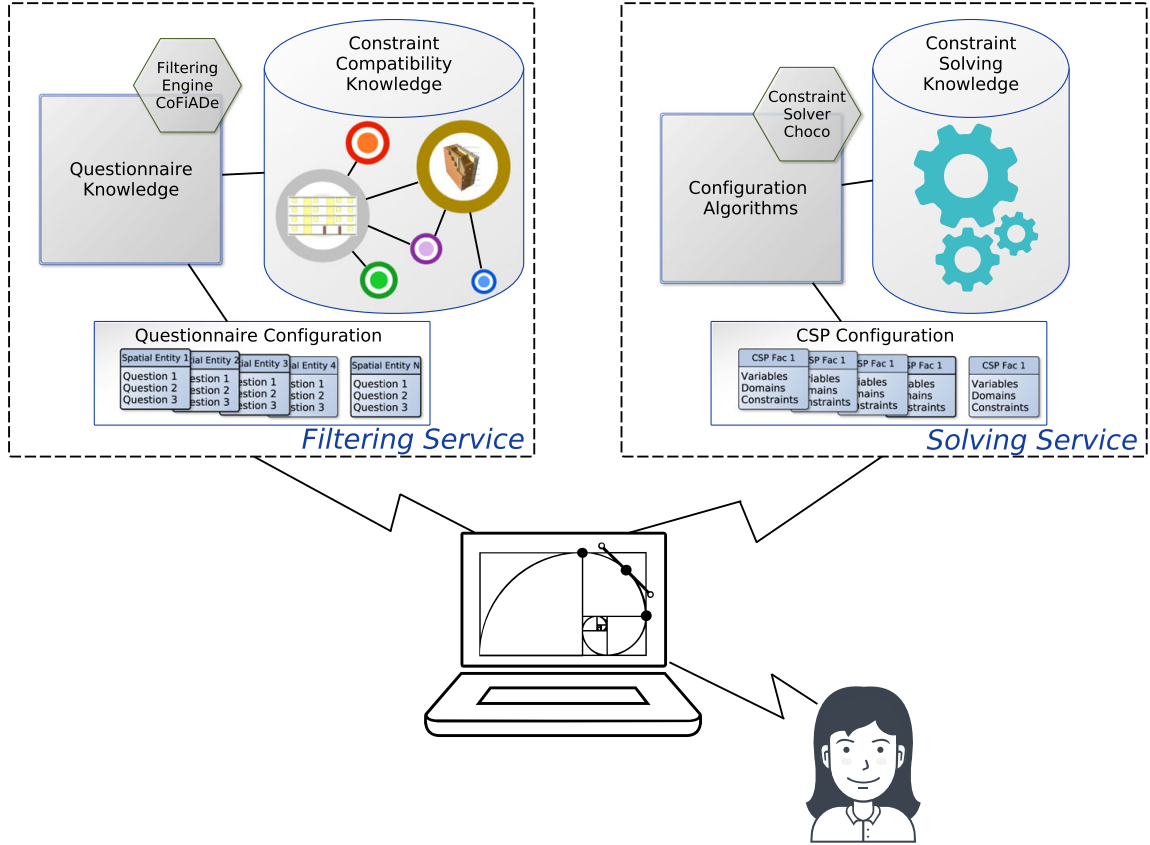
Filtering Engine CoFiADe

Questionnaire Knowledge

Constraint Compatibility Knowledge

Questionnaire Configuration

Spatial Entity 1
Question 1
Question 2
Question 3

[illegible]tial Entity 2
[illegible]estion 1
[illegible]estion 2
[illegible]estion 3

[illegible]atial Entity 3
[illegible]estion 1
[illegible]estion 2
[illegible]estion 3

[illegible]atial Entity 4
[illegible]estion 1
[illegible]estion 2
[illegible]estion 3

Spatial Entity N
Question 1
Question 2
Question 3

Filtering Service

Constraint Solver Choco

Configuration Algorithms

Constraint Solving Knowledge

CSP Configuration

CSP Fac 1
Variables
Domains
Constraints

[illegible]CSP Fac 1
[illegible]ariables
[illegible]omains
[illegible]onstraints

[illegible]CSP Fac 1
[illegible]riables
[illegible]mains
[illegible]nstraints

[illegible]CSP Fac 1
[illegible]riables
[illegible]mains
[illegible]nstraints

CSP Fac 1
Variables
Domains
Constraints

Solving Service